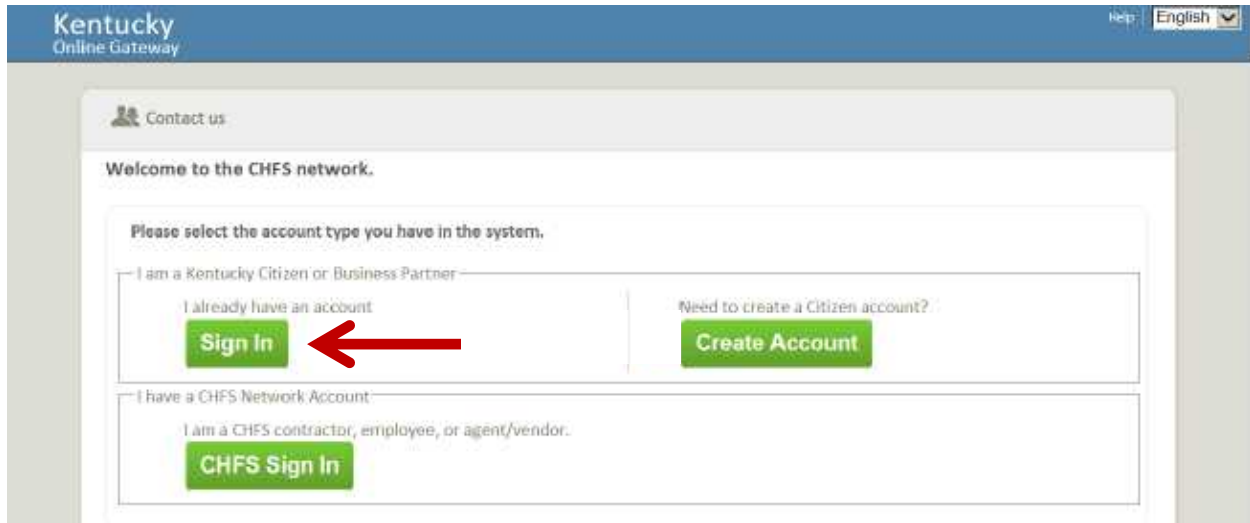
Kentucky
Online Gateway

Help English

Contact us

Welcome to the CHFS network.

Please select the account type you have in the system.

I am a Kentucky Citizen or Business Partner

I already have an account

Sign In

Need to create a Citizen account?

Create Account

I have a CHFS Network Account

I am a CHFS contractor, employee, or agent/vendor.

CHFS Sign In